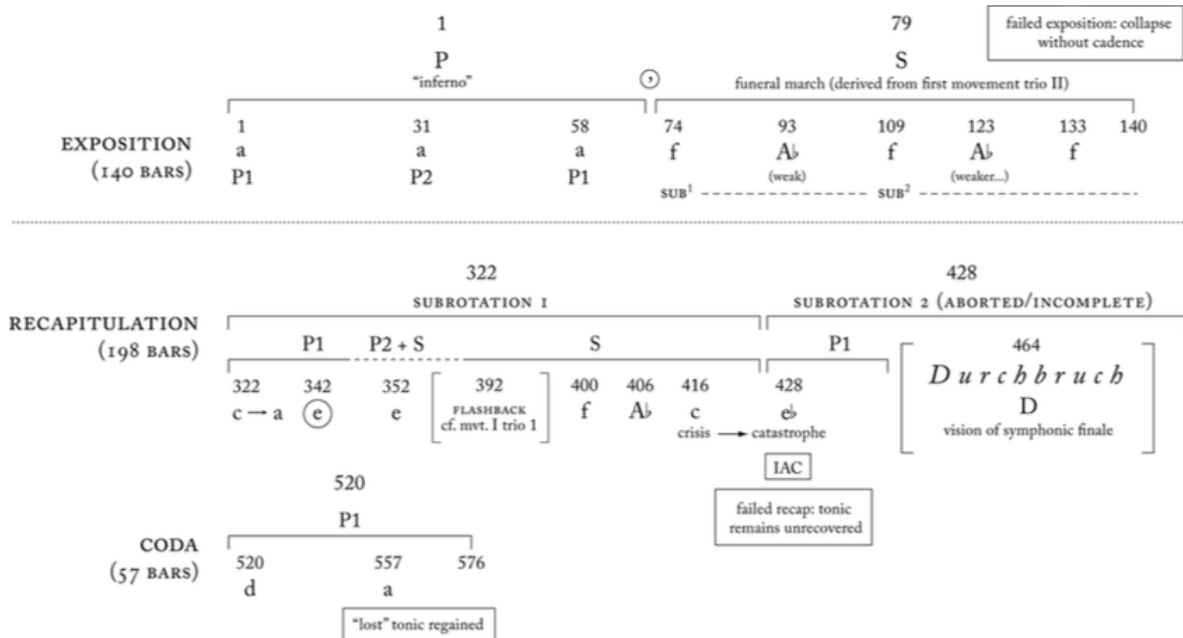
1
P
"inferno"

79
S
funeral march (derived from first movement trio II)

failed exposition: collapse without cadence

EXPOSITION
(140 BARS)

1 a P1
31 a P2
58 a P1
74 f
93 A♭ (weak)
109 f
123 A♭ (weaker...)
133 f
140

SUB$^1$ ---------- SUB$^2$ ----------

322
SUBROTATION 1

428
SUBROTATION 2 (ABORTED/INCOMPLETE)

RECAPITULATION
(198 BARS)

P1
P2 + S
S
P1

322 c → a
342 (e)
352 e
392 FLASHBACK cf. mvt. I trio 1
400 f
406 A♭
416 c crisis → catastrophe
428 e♭

464
Durchbruch
D
vision of symphonic finale

IAC

failed recap: tonic remains unrecovered

520
P1

CODA
(57 BARS)

520 d
557 a
576

"lost" tonic regained